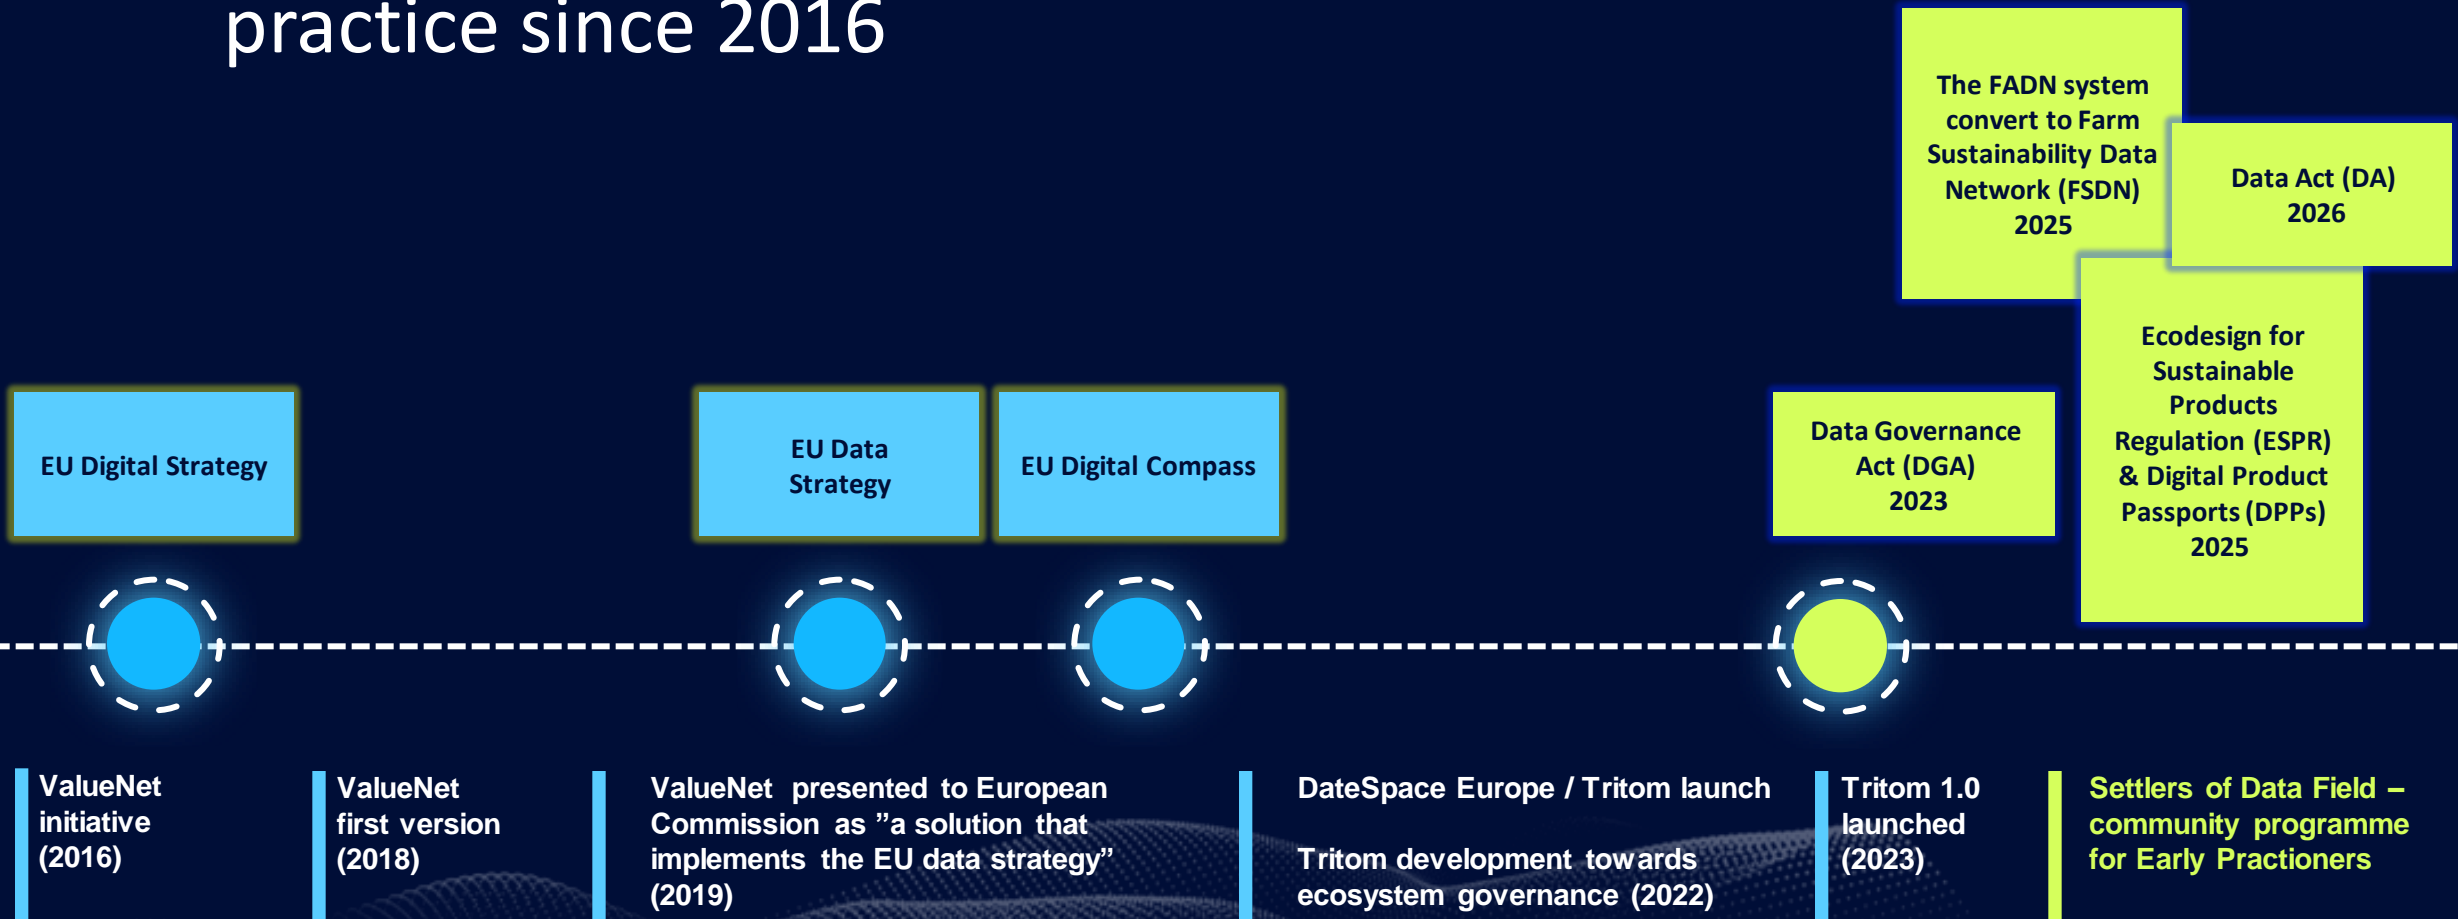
practice since 2016

The FADN system convert to Farm Sustainability Data Network (FSDN) 2025

Data Act (DA) 2026

Ecodesign for Sustainable Products Regulation (ESPR) & Digital Product Passports (DPPs) 2025

EU Digital Strategy

EU Data Strategy

EU Digital Compass

Data Governance Act (DGA) 2023

ValueNet initiative (2016)

ValueNet first version (2018)

ValueNet presented to European Commission as ”a solution that implements the EU data strategy” (2019)

DateSpace Europe / Tritom launch

Tritom development towards ecosystem governance (2022)

Tritom 1.0 launched (2023)

Settlers of Data Field – community programme for Early Practioners